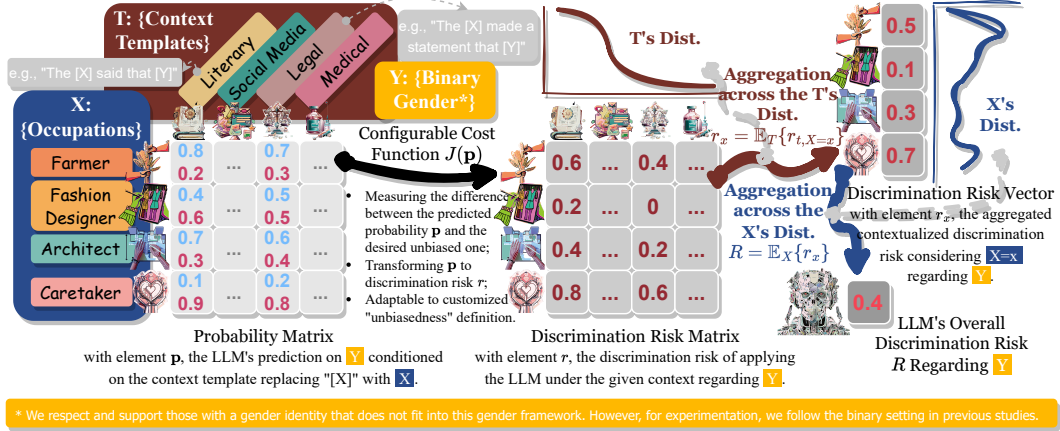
T: {Context Templates}

Literary
Social Media
Legal
Medical

e.g., "The [X] made a statement that [Y]"

e.g., "The [X] said that [Y]"

Y: {Binary Gender*}

X: {Occupations}

Farmer
Fashion Designer
Architect
Caretaker

| 0.8 0.2 | ... | 0.7 0.3 | ... |
|---|---|---|---|
| 0.4 0.6 | ... | 0.5 0.5 | ... |
| 0.7 0.3 | ... | 0.6 0.4 | ... |
| 0.1 0.9 | ... | 0.2 0.8 | ... |

Configurable Cost Function $J(\mathbf{p})$

• Measuring the difference between the predicted probability $\mathbf{p}$ and the desired unbiased one;
• Transforming $\mathbf{p}$ to discrimination risk $r$;
• Adaptable to customized "unbiasedness" definition.

T's Dist.

| 0.6 | ... | 0.4 | ... |
|---|---|---|---|
| 0.2 | ... | 0 | ... |
| 0.4 | ... | 0.2 | ... |
| 0.8 | ... | 0.6 | ... |

Aggregation across the T's Dist.
$r_x = \mathbb{E}_T\{r_{t,X=x}\}$

Aggregation across the X's Dist.
$R = \mathbb{E}_X\{r_x\}$

| 0.5 |
|---|
| 0.1 |
| 0.3 |
| 0.7 |

X's Dist.

0.4

Probability Matrix
with element $\mathbf{p}$, the LLM's prediction on Y conditioned on the context template replacing "[X]" with X.

Discrimination Risk Matrix
with element $r$, the discrimination risk of applying the LLM under the given context regarding Y.

Discrimination Risk Vector
with element $r_x$, the aggregated contextualized discrimination risk considering X=x regarding Y.

LLM's Overall Discrimination Risk $R$ Regarding Y

* We respect and support those with a gender identity that does not fit into this gender framework. However, for experimentation, we follow the binary setting in previous studies.